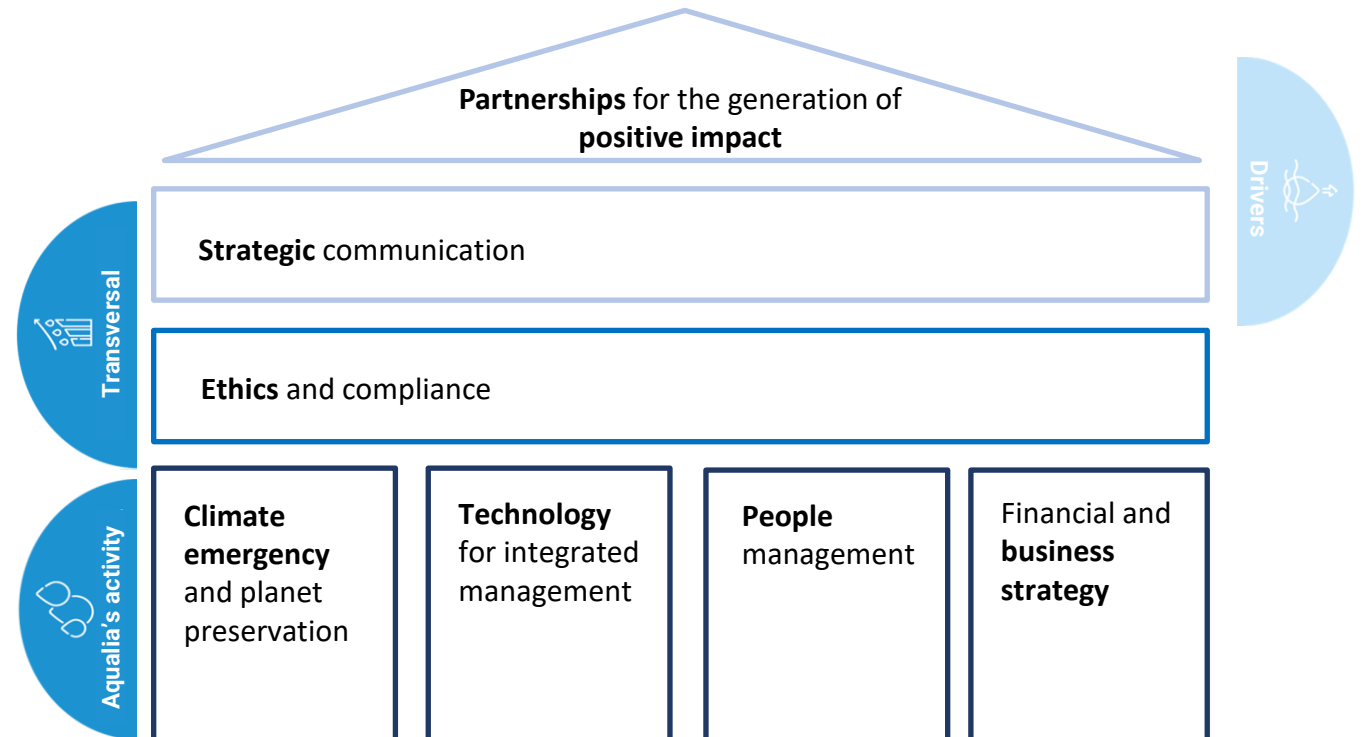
**Partnerships** for the generation of **positive impact**

Drivers

**Strategic** communication

Transversal

**Ethics** and compliance

Aqualia's activity

**Climate emergency** and planet preservation

**Technology** for integrated management

**People** management

Financial and **business strategy**